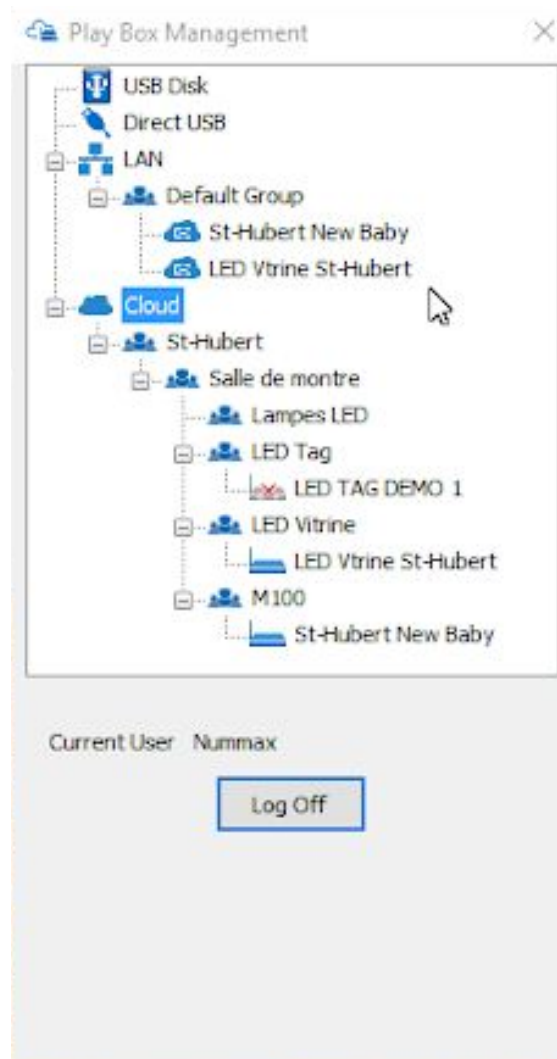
Play Box Management

×

USB Disk
Direct USB
LAN
Default Group
St-Hubert New Baby
LED Vtrine St-Hubert
Cloud
St-Hubert
Salle de montre
Lampes LED
LED Tag
LED TAG DEMO 1
LED Vitrine
LED Vtrine St-Hubert
M100
St-Hubert New Baby

Current User Nummax

Log Off